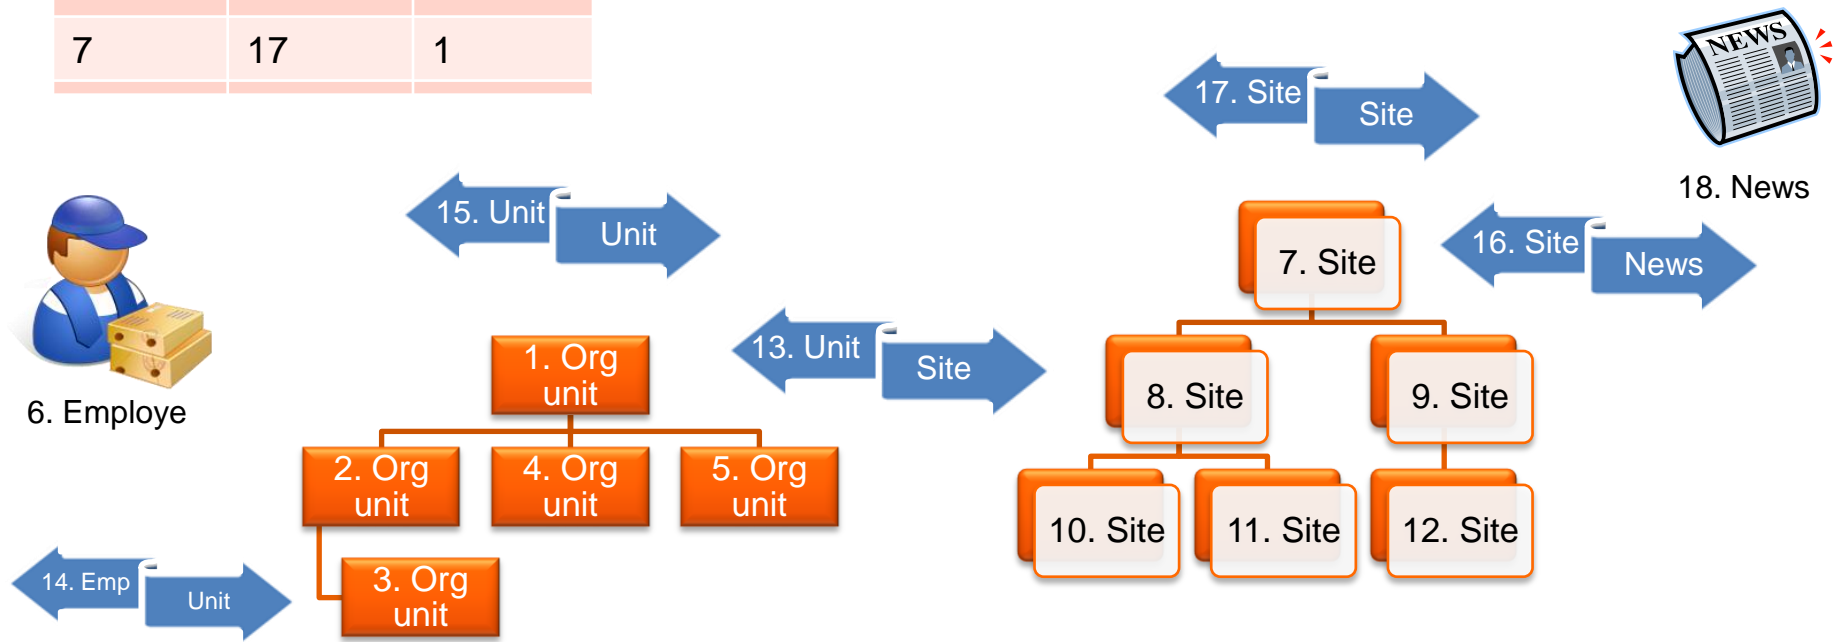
| 7 | 17 | 1 |
|---|---|---|

17. Site
Site

NEWS
18. News

6. Employe

15. Unit
Unit

7. Site

16. Site
News

1. Org unit

13. Unit
Site

8. Site
9. Site

2. Org unit
4. Org unit
5. Org unit

10. Site
11. Site
12. Site

14. Emp
Unit

3. Org unit